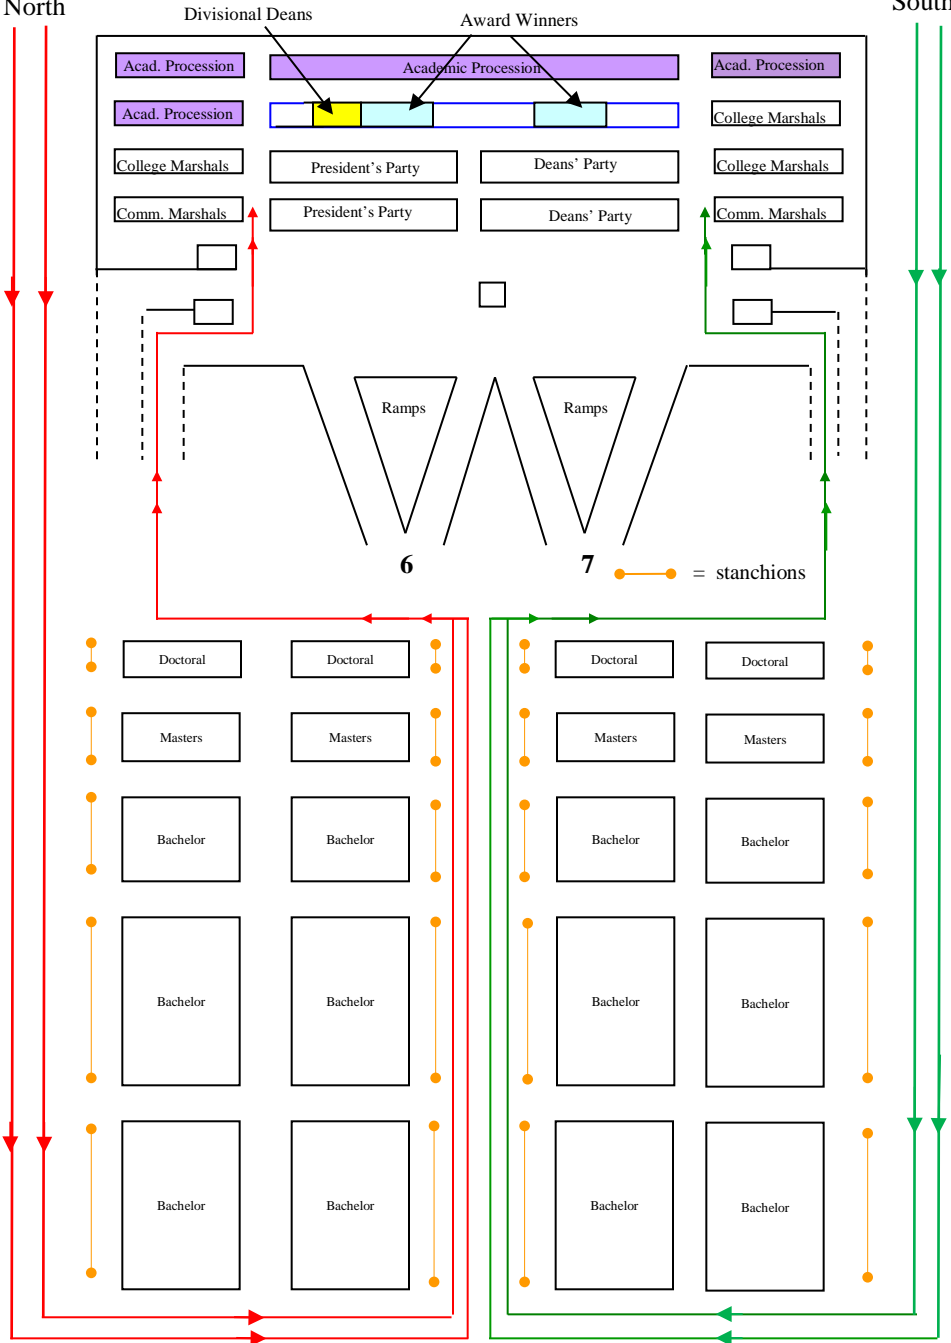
North

Divisional Deans

Award Winners

South

Acad. Procession

Academic Procession

Acad. Procession

Acad. Procession

College Marshals

College Marshals

President's Party

Deans' Party

College Marshals

Comm. Marshals

President's Party

Deans' Party

Comm. Marshals

Ramps

Ramps

6

7

= stanchions

| Doctoral | Doctoral | Doctoral | Doctoral |
|---|---|---|---|
| Masters | Masters | Masters | Masters |
| Bachelor | Bachelor | Bachelor | Bachelor |
| Bachelor | Bachelor | Bachelor | Bachelor |
| Bachelor | Bachelor | Bachelor | Bachelor |